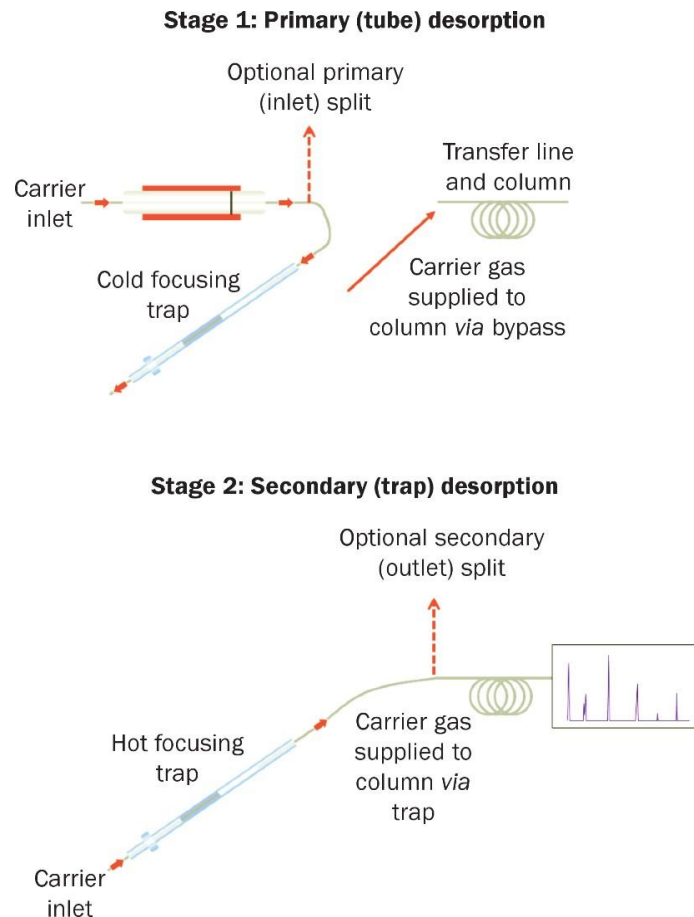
**Stage 1: Primary (tube) desorption**

Optional primary (inlet) split

Carrier inlet

Transfer line and column

Cold focusing trap

Carrier gas supplied to column *via* bypass

**Stage 2: Secondary (trap) desorption**

Optional secondary (outlet) split

Hot focusing trap

Carrier gas supplied to column *via* trap

Carrier inlet